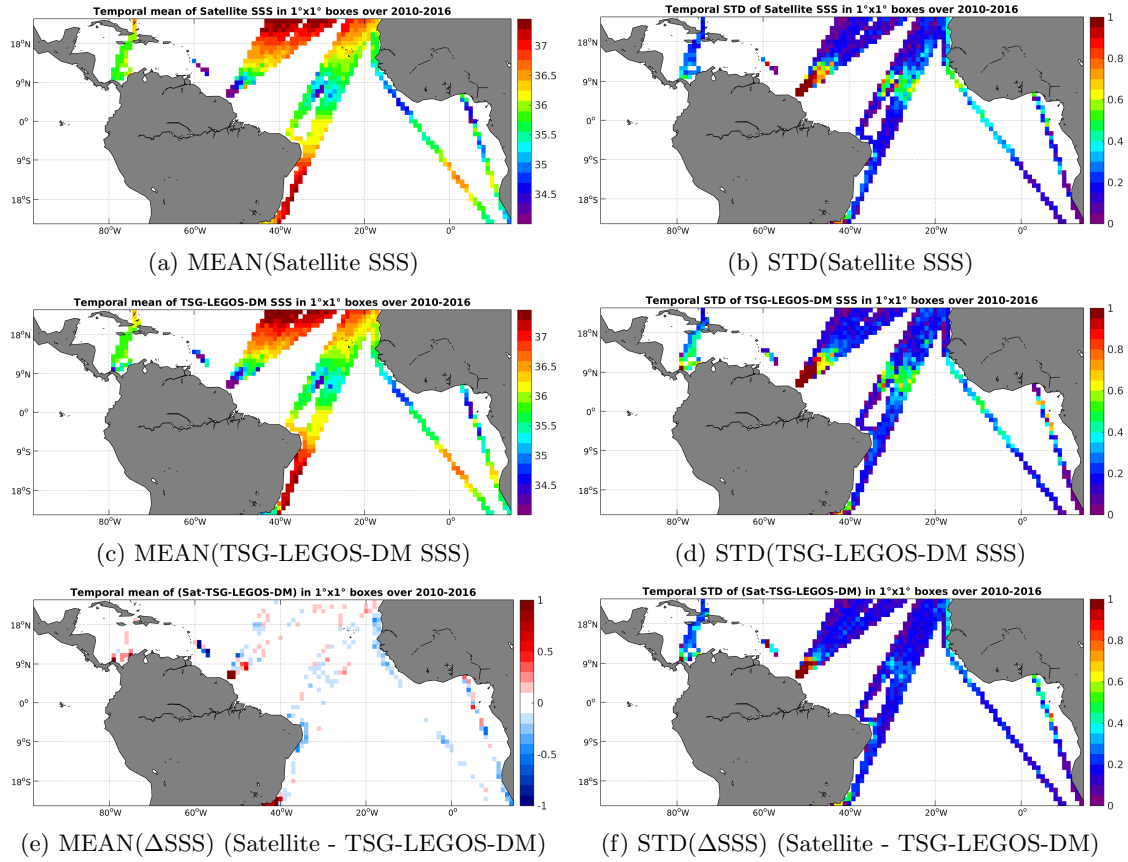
Temporal mean of Satellite SSS in 1°x1° boxes over 2010-2016

18°N
9°N
0°
9°S
18°S
80°W
60°W
40°W
20°W
0°

37
36.5
36
35.5
35
34.5

(a) MEAN(Satellite SSS)

Temporal STD of Satellite SSS in 1°x1° boxes over 2010-2016

18°N
9°N
0°
9°S
18°S
80°W
60°W
40°W
20°W
0°

1
0.8
0.6
0.4
0.2
0

(b) STD(Satellite SSS)

Temporal mean of TSG-LEGOS-DM SSS in 1°x1° boxes over 2010-2016

18°N
9°N
0°
9°S
18°S
80°W
60°W
40°W
20°W
0°

37
36.5
36
35.5
35
34.5

(c) MEAN(TSG-LEGOS-DM SSS)

Temporal STD of TSG-LEGOS-DM SSS in 1°x1° boxes over 2010-2016

18°N
9°N
0°
9°S
18°S
80°W
60°W
40°W
20°W
0°

1
0.8
0.6
0.4
0.2
0

(d) STD(TSG-LEGOS-DM SSS)

Temporal mean of (Sat-TSG-LEGOS-DM) in 1°x1° boxes over 2010-2016

18°N
9°N
0°
9°S
18°S
80°W
60°W
40°W
20°W
0°

1
0.5
0
-0.5
-1

(e) MEAN($\Delta$SSS) (Satellite - TSG-LEGOS-DM)

Temporal STD of (Sat-TSG-LEGOS-DM) in 1°x1° boxes over 2010-2016

18°N
9°N
0°
9°S
18°S
80°W
60°W
40°W
20°W
0°

1
0.8
0.6
0.4
0.2
0

(f) STD($\Delta$SSS) (Satellite - TSG-LEGOS-DM)